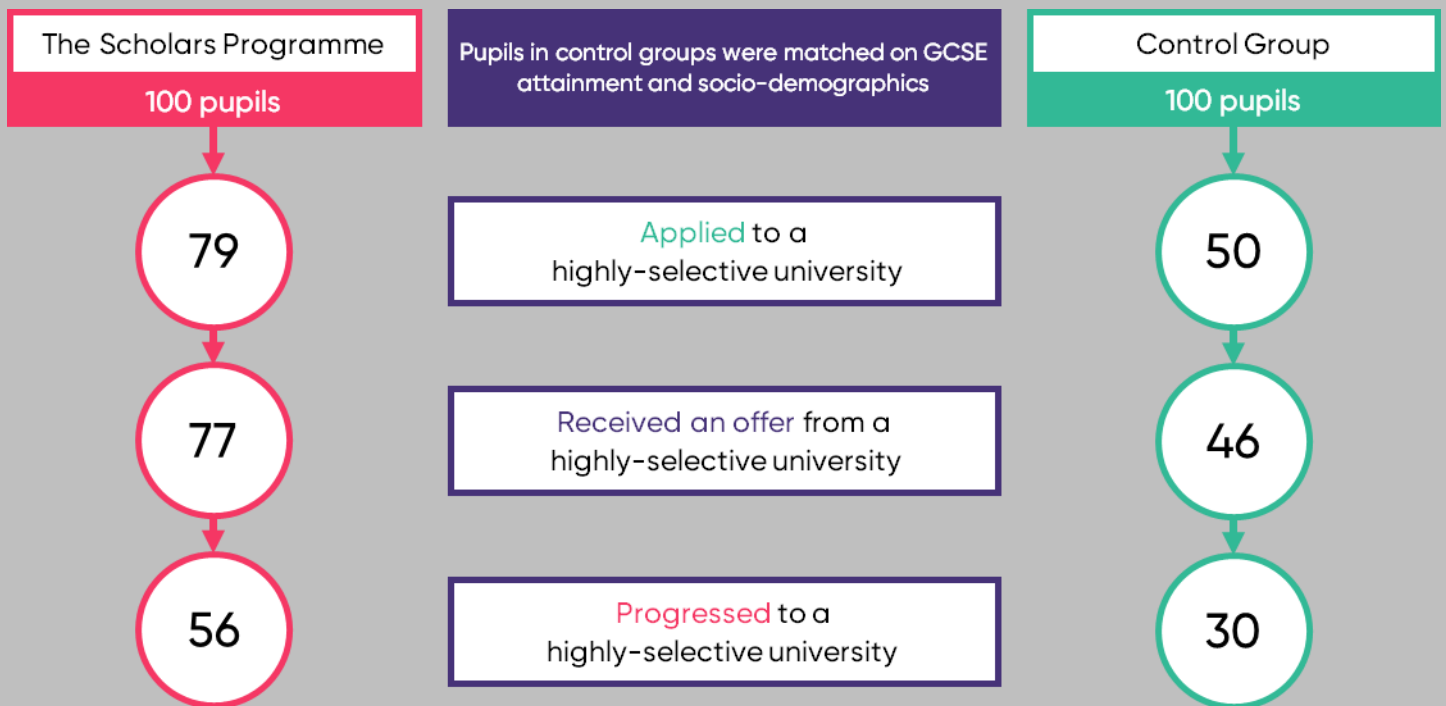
The Scholars Programme
100 pupils

Pupils in control groups were matched on GCSE attainment and socio-demographics

Control Group
100 pupils

79

Applied to a highly-selective university

50

77

Received an offer from a highly-selective university

46

56

Progressed to a highly-selective university

30